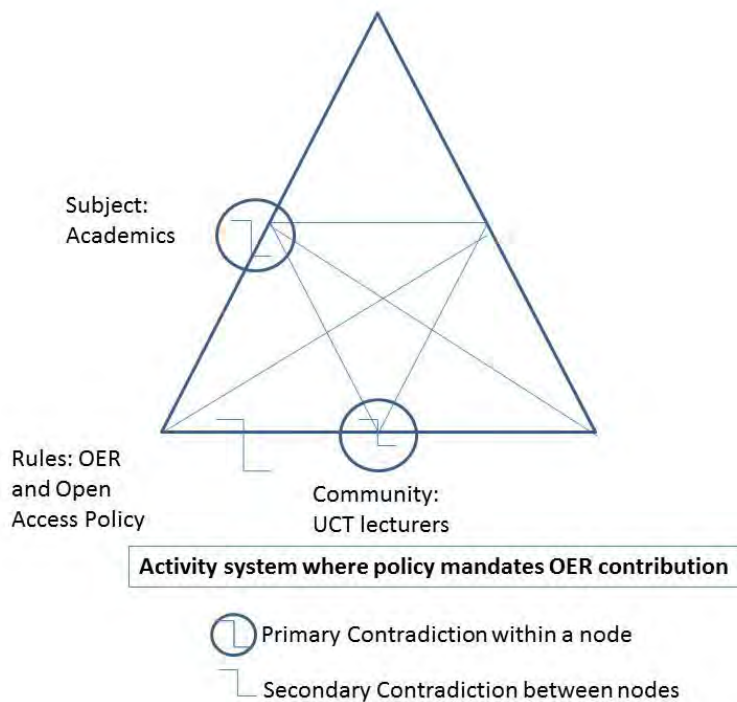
Subject: Academics

Rules: OER and Open Access Policy

Community: UCT lecturers

Activity system where policy mandates OER contribution

Primary Contradiction within a node

Secondary Contradiction between nodes